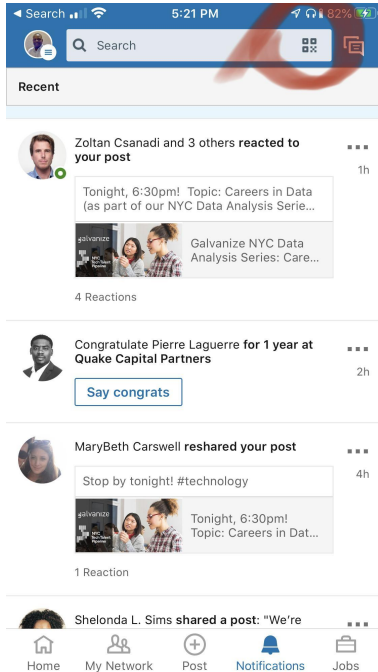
◄ Search 5:21 PM 82%

Search

Recent

Zoltan Csanadi and 3 others reacted to your post

1h

Tonight, 6:30pm! Topic: Careers in Data (as part of our NYC Data Analysis Serie...

galvanize

Galvanize NYC Data Analysis Series: Care...

4 Reactions

Congratulate Pierre Laguerre for 1 year at Quake Capital Partners

2h

Say congrats

MaryBeth Carswell reshared your post

4h

Stop by tonight! #technology

galvanize

Tonight, 6:30pm! Topic: Careers in Dat...

1 Reaction

Shelonda L. Sims shared a post: "We're

Home My Network Post Notifications Jobs